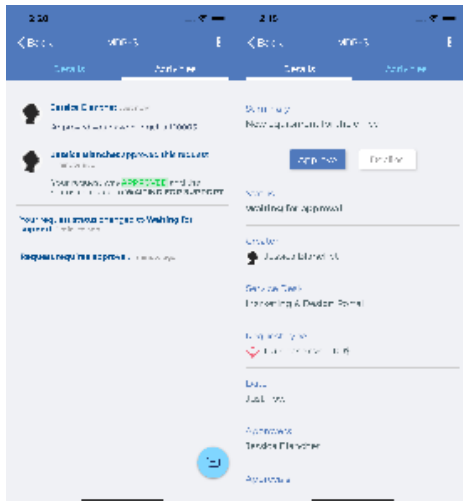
2:30
< Back
Details
Activities

Jessica Blanchet
Jessica Blanchet approved this request
Your request was APPROVED and the
Your request status changed to Waiting for support
Request requires approval

2:15
< Back
Details
Activities

Summary
New equipment for the office
Approve
Decline

Status
Waiting for approval

Creator
Jessica Blanchet

Service Desk
Engineering & Design Portal

Request type

Date
Just now

Approvers
Jessica Blanchet

Approvals